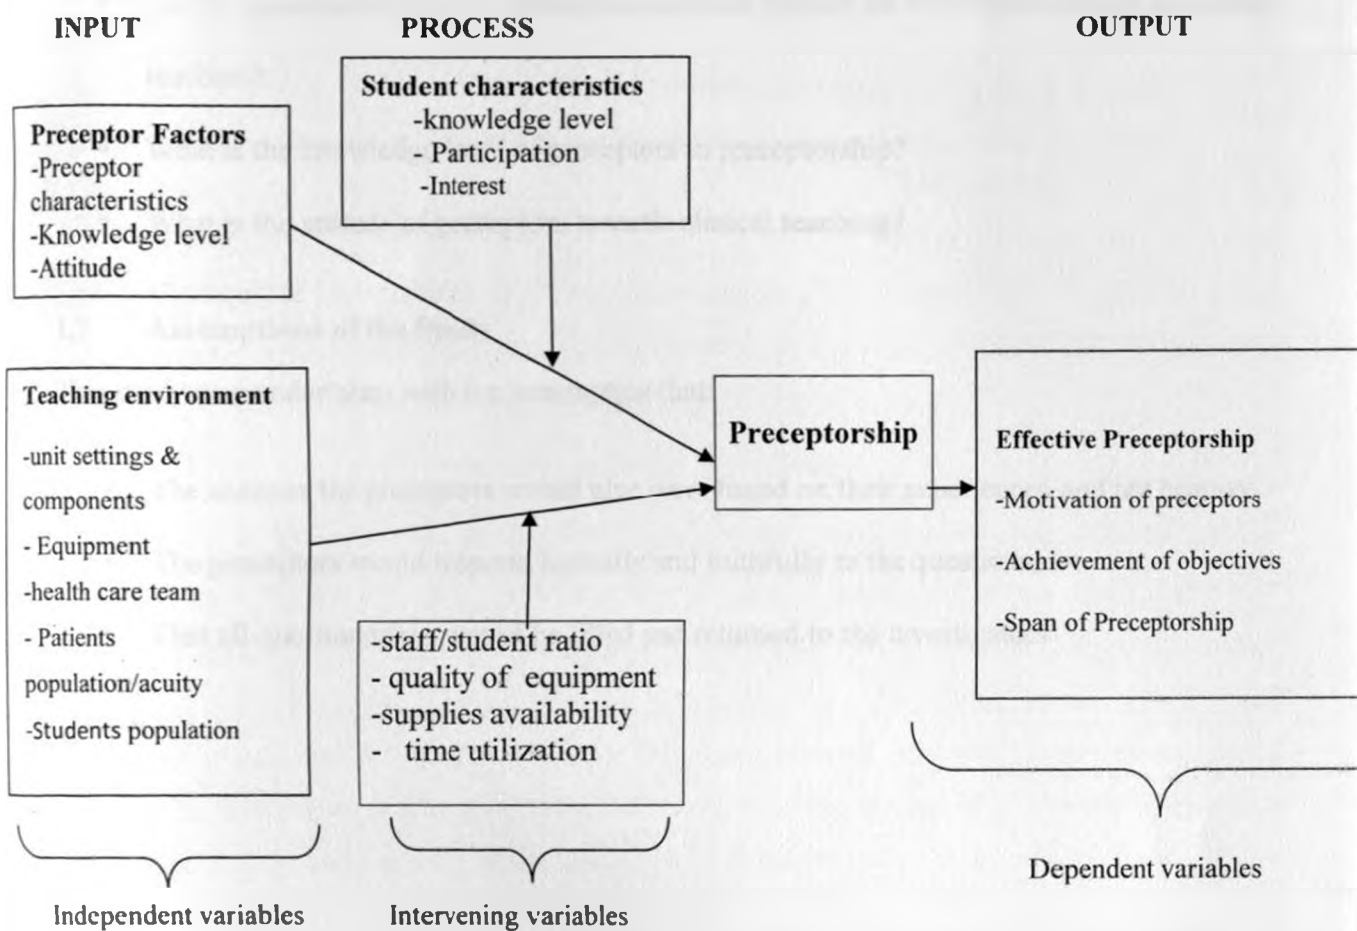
INPUT

PROCESS

OUTPUT

Student characteristics
-knowledge level
-Participation
-Interest

Preceptor Factors
-Preceptor characteristics
-Knowledge level
-Attitude

Teaching environment
-unit settings & components
- Equipment
-health care team
- Patients population/acuity
-Students population

Preceptorship

Effective Preceptorship
-Motivation of preceptors
-Achievement of objectives
-Span of Preceptorship

-staff/student ratio
- quality of equipment
-supplies availability
- time utilization

Dependent variables

Independent variables

Intervening variables